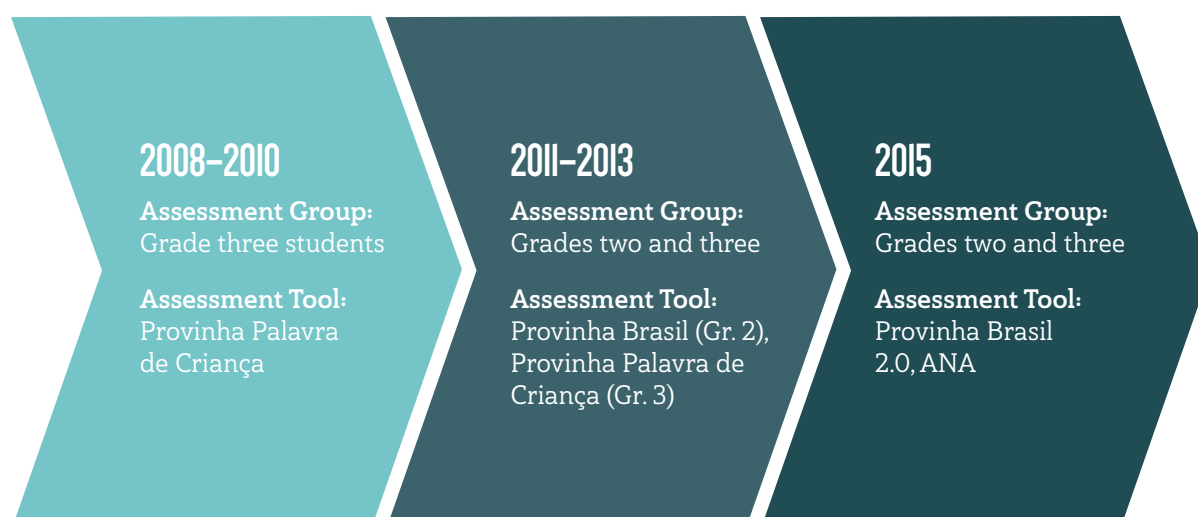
2008–2010

Assessment Group: Grade three students

Assessment Tool: Provinha Palavra de Criança

2011–2013

Assessment Group: Grades two and three

Assessment Tool: Provinha Brasil (Gr. 2), Provinha Palavra de Criança (Gr. 3)

2015

Assessment Group: Grades two and three

Assessment Tool: Provinha Brasil 2.0, ANA